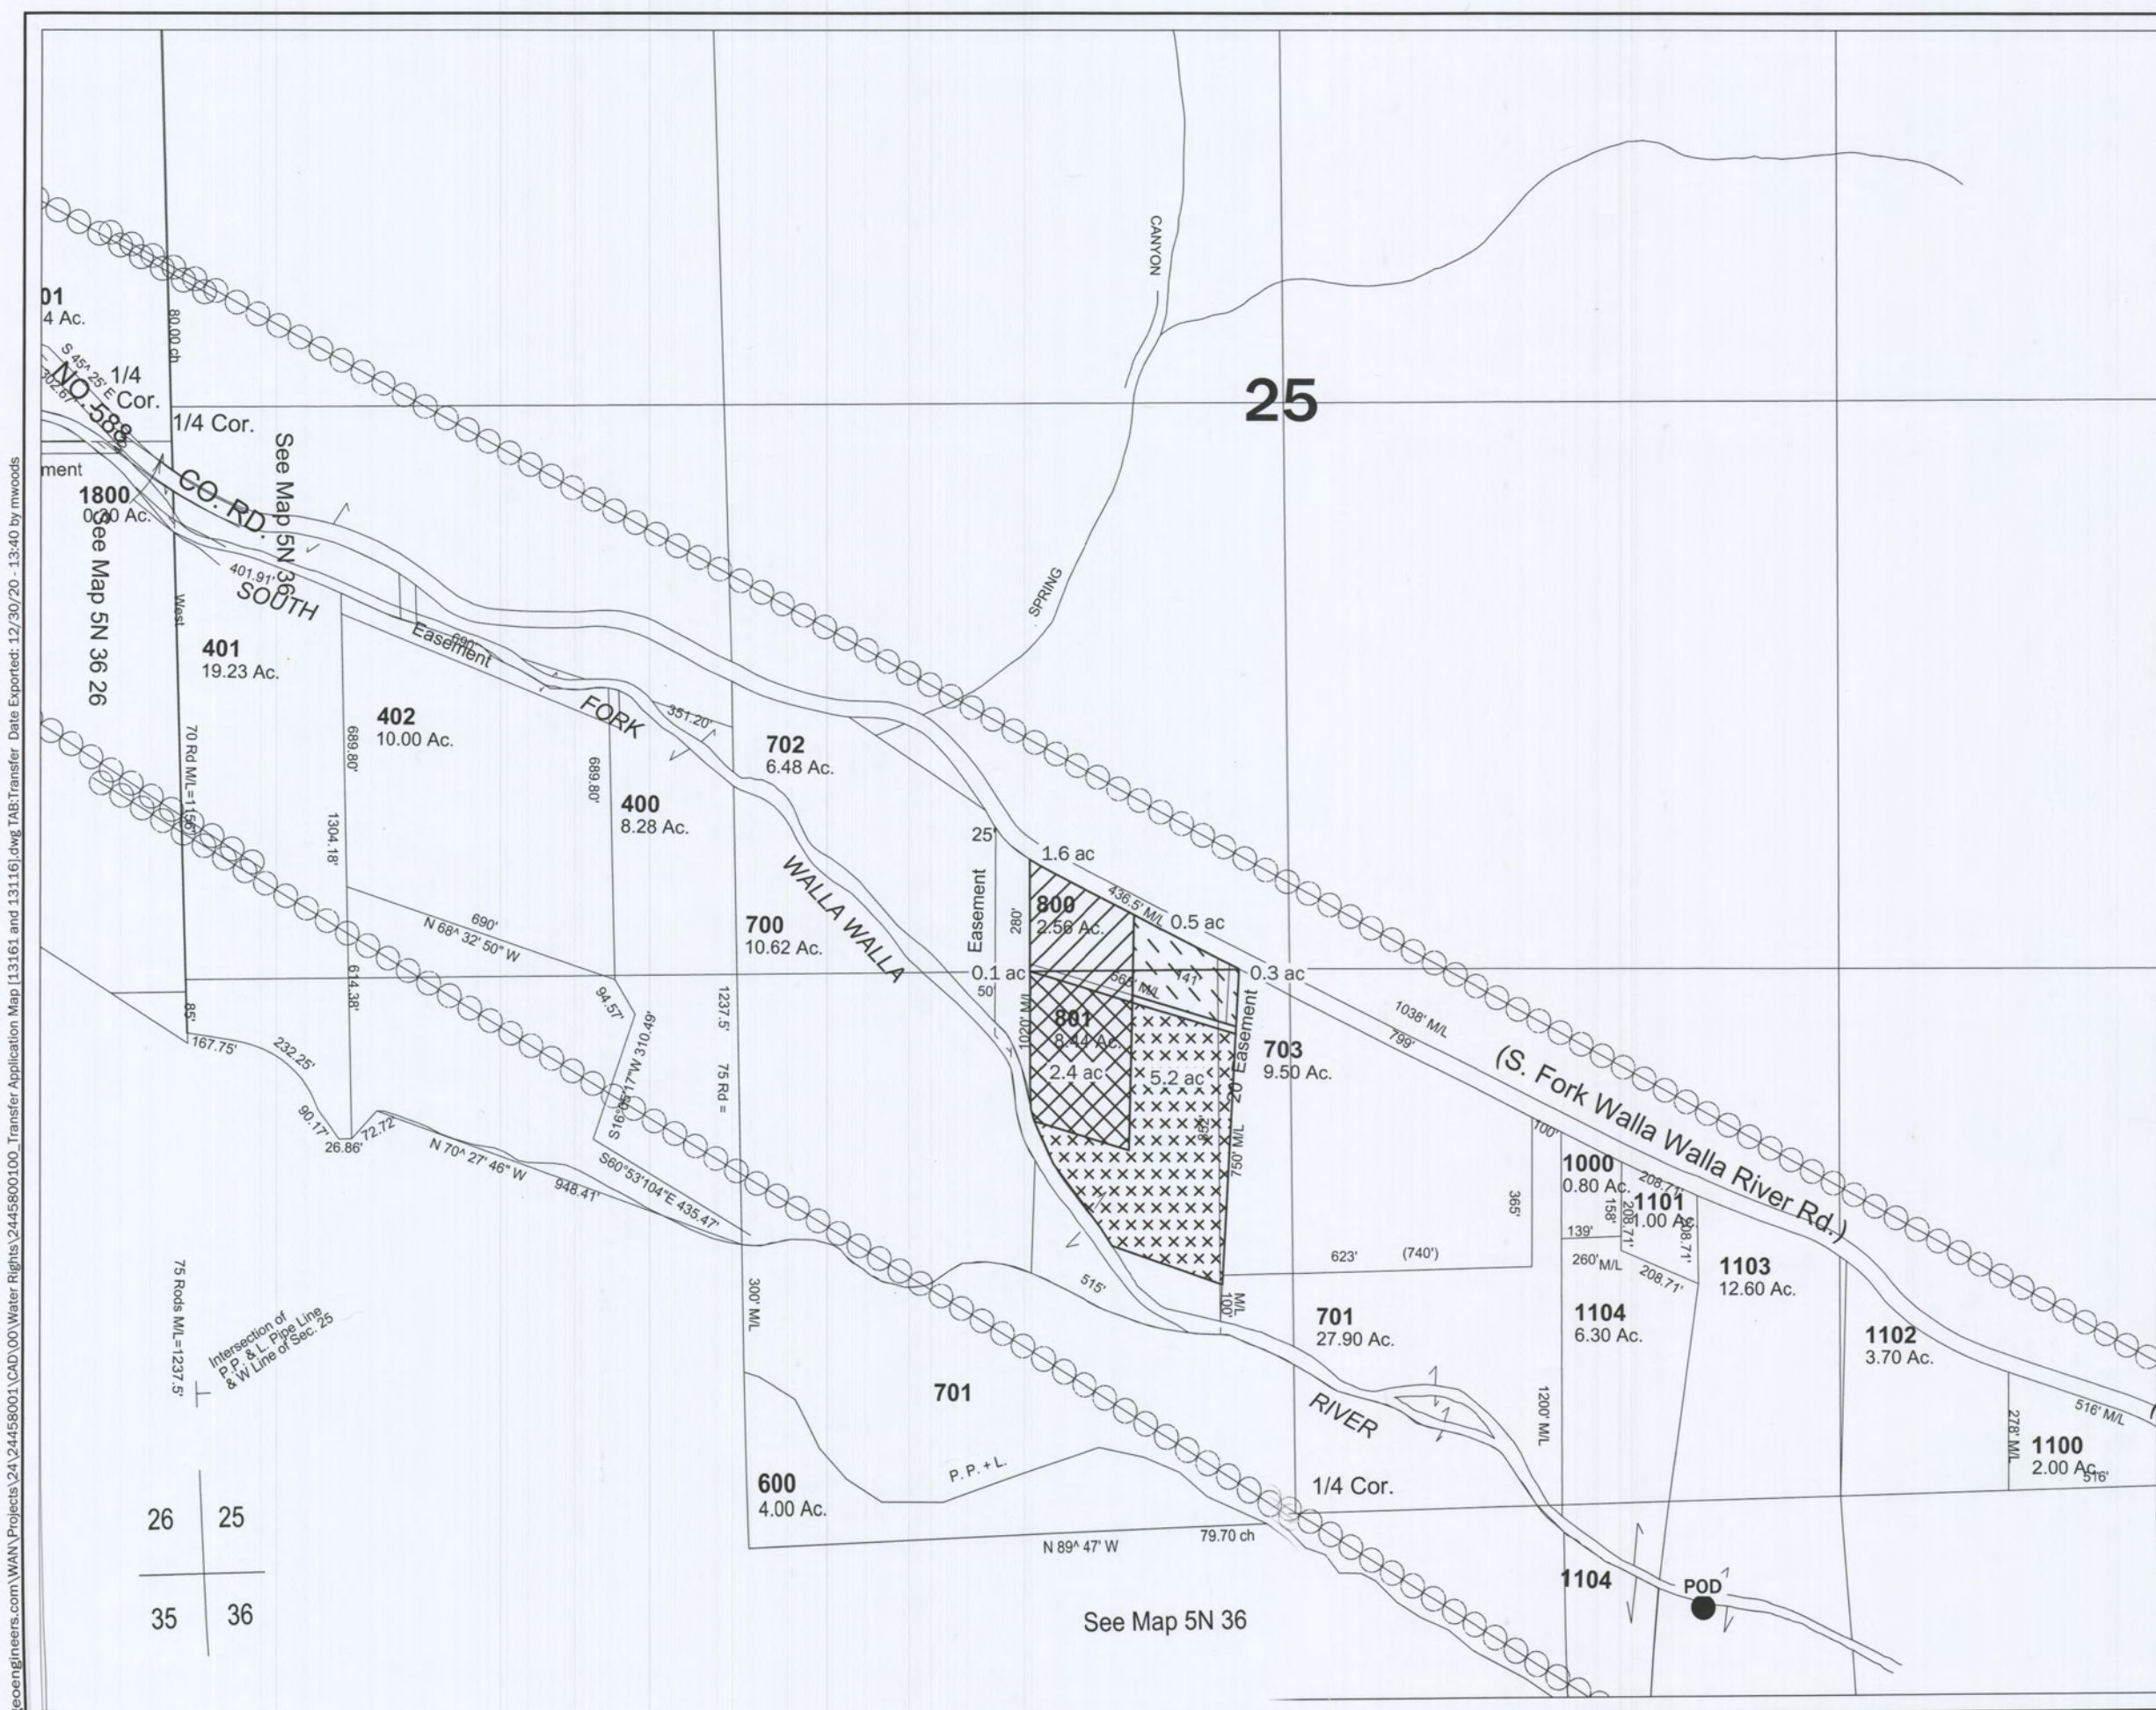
eoengineers.com\WAN\Projects\24\24458001\CAD\00\Water Rights\2445800100_Transfer Application Map [13161 and 13116].dwg TAB:Transfer Date Exported: 12/30/20 - 13:40 by mwoods

25

CANYON

SPRING

01
4 Ac.

80.00 ch

S 45^ 25' E
302.67'

1/4 Cor.

1/4 Cor.

NO. 588

CO. RD.

ment

1800
0.30 Ac.

See Map 5N 36 26

See Map 5N 36

401.91'

SOUTH

West

401
19.23 Ac.

Easement

690'

FORK

351.20'

402
10.00 Ac.

689.80'

689.80'

400
8.28 Ac.

702
6.48 Ac.

70 Rd M/L=1156'

1304.18'

WALLA WALLA

25'

1.6 ac

Easement

280'

800
2.56 Ac.

436.5' M/L

0.5 ac

700
10.62 Ac.

690'
N 68^ 32' 50" W

614.38'

94.57'

0.1 ac

0.3 ac

50'

560' M/L

147'

1038' M/L

799'

1237.5'

S16°51'17"W 310.49'

75 Rd =

801
8.44 Ac.

1020' M/L

2.4 ac

5.2 ac

20' Easement

703
9.50 Ac.

(S. Fork Walla Walla River Rd.)

85'

167.75'

232.25'

90.17'

26.86'

72.72

N 70^ 27' 46" W

948.41'

S60°53'104"E 435.47'

750' M/L

100'

365'

1000
0.80 Ac.

208.71'

158'

1101
1.00 Ac.

208.71'

208.71'

139'

260' M/L

208.71'

623'

(740')

1103
12.60 Ac.

515'

100' M/L

300' M/L

701
27.90 Ac.

1104
6.30 Ac.

1102
3.70 Ac.

75 Rods M/L=1237.5'

Intersection of P.P. & L. Pipe Line & W Line of Sec. 25

701

RIVER

1200' M/L

278' M/L

1100
2.00 Ac.

516' M/L

516'

P. P. + L.

600
4.00 Ac.

1/4 Cor.

N 89^ 47' W

79.70 ch

26
25
35
36

1104

POD

See Map 5N 36